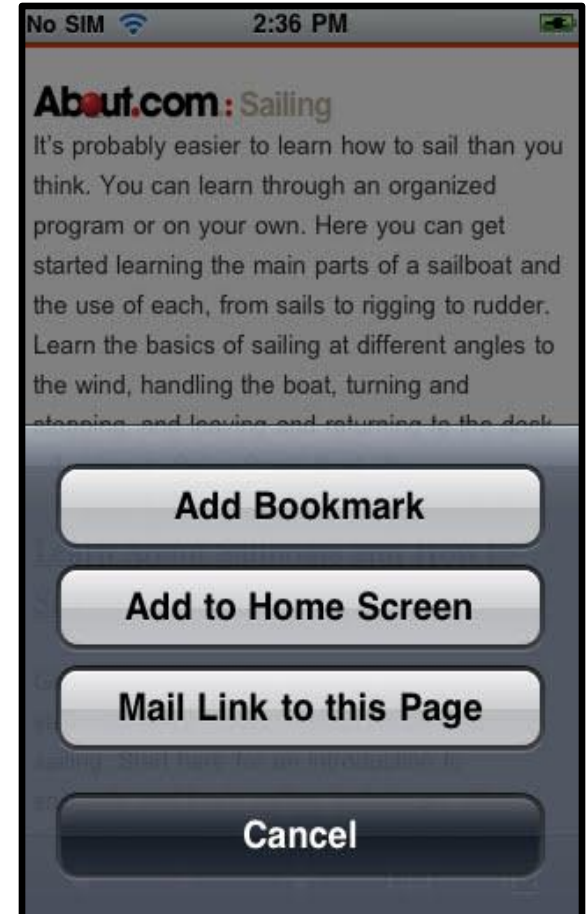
No SIM 2:36 PM

About.com: Sailing

It's probably easier to learn how to sail than you think. You can learn through an organized program or on your own. Here you can get started learning the main parts of a sailboat and the use of each, from sails to rigging to rudder. Learn the basics of sailing at different angles to the wind, handling the boat, turning and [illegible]

Add Bookmark

Add to Home Screen

Mail Link to this Page

Cancel